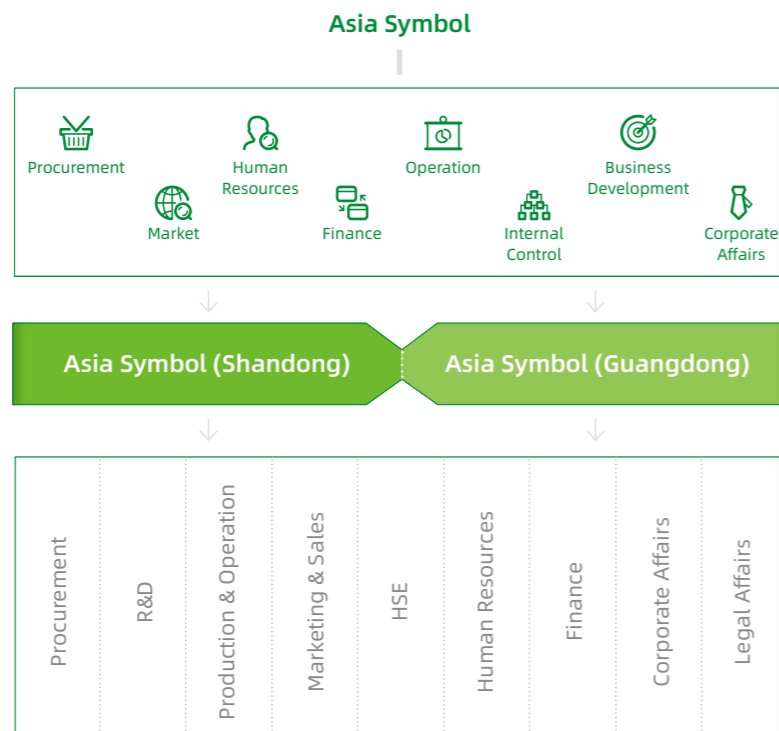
Asia Symbol

Procurement

Market

Human Resources

Finance

Operation

Internal Control

Business Development

Corporate Affairs

Asia Symbol (Shandong)

Asia Symbol (Guangdong)

Procurement

R&D

Production & Operation

Marketing & Sales

HSE

Human Resources

Finance

Corporate Affairs

Legal Affairs